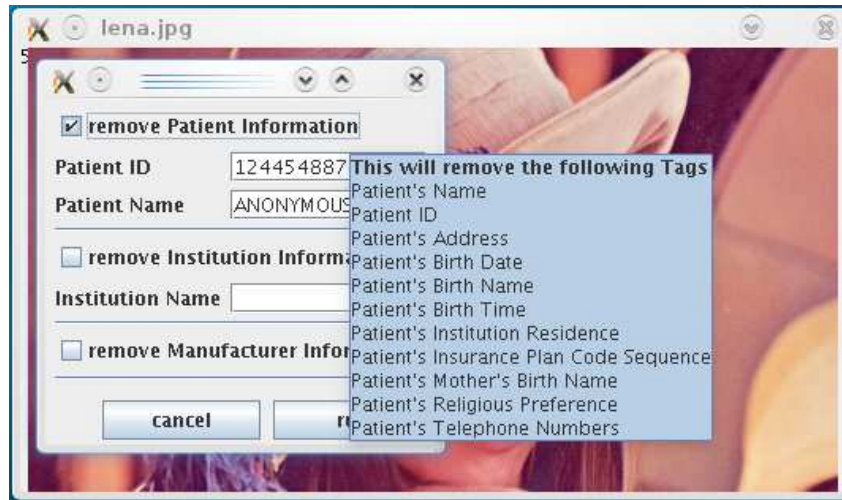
lena.jpg

5

remove Patient Information

Patient ID 124454887

Patient Name ANONYMOUS

remove Institution Informa

Institution Name

remove Manufacturer Infor

cancel

r

This will remove the following Tags
Patient's Name
Patient ID
Patient's Address
Patient's Birth Date
Patient's Birth Name
Patient's Birth Time
Patient's Institution Residence
Patient's Insurance Plan Code Sequence
Patient's Mother's Birth Name
Patient's Religious Preference
Patient's Telephone Numbers